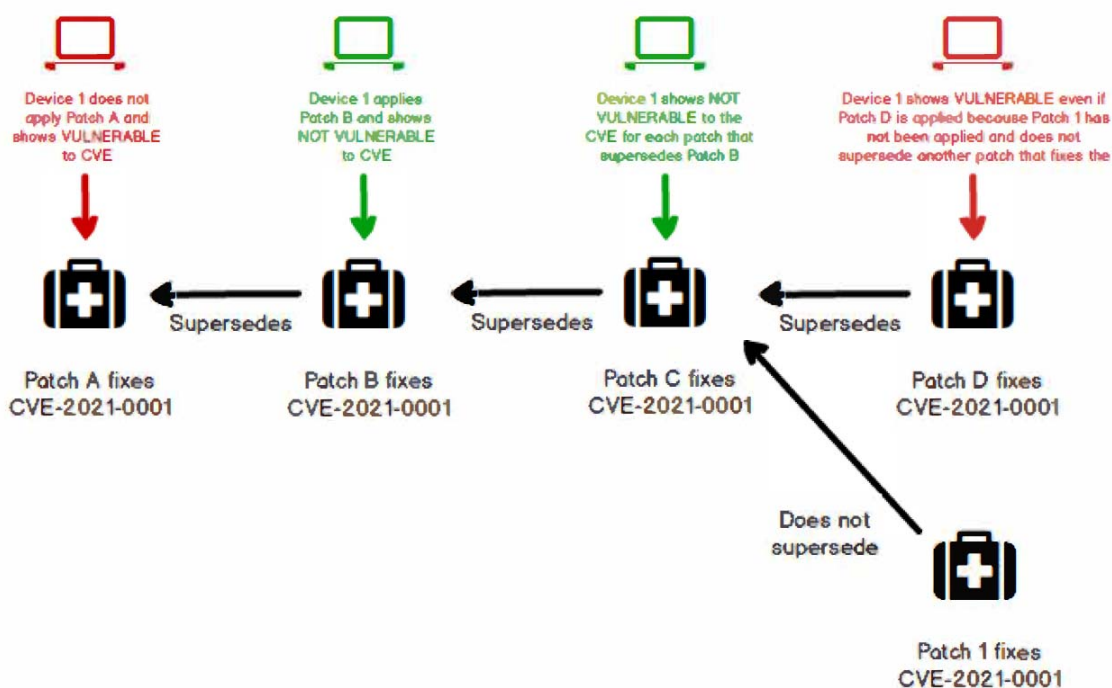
Device 1 does not apply Patch A and shows VULNERABLE to CVE

Device 1 applies Patch B and shows NOT VULNERABLE to CVE

Device 1 shows NOT VULNERABLE to the CVE for each patch that supersedes Patch B

Device 1 shows VULNERABLE even if Patch D is applied because Patch 1 has not been applied and does not supersede another patch that fixes the

Supersedes

Supersedes

Supersedes

Patch A fixes CVE-2021-0001

Patch B fixes CVE-2021-0001

Patch C fixes CVE-2021-0001

Patch D fixes CVE-2021-0001

Does not supersede

Patch 1 fixes CVE-2021-0001